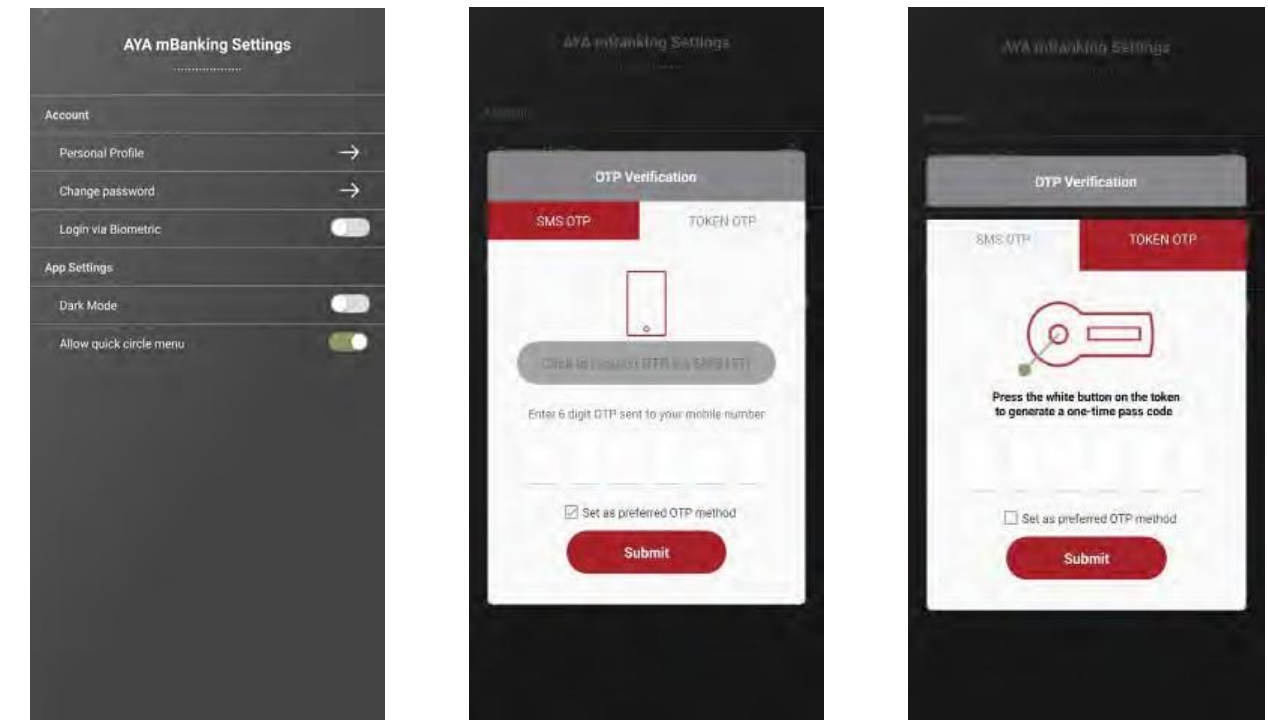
AYA mBanking Settings

Account

Personal Profile

Change password

Login via Biometric

App Settings

Dark Mode

Allow quick circle menu

AYA mBanking Settings

OTP Verification

SMS OTP

TOKEN OTP

Click to request OTP via SMS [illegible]

Enter 6 digit OTP sent to your mobile number

Set as preferred OTP method

Submit

AYA mBanking Settings

OTP Verification

SMS OTP

TOKEN OTP

Press the white button on the token to generate a one-time pass code

Set as preferred OTP method

Submit